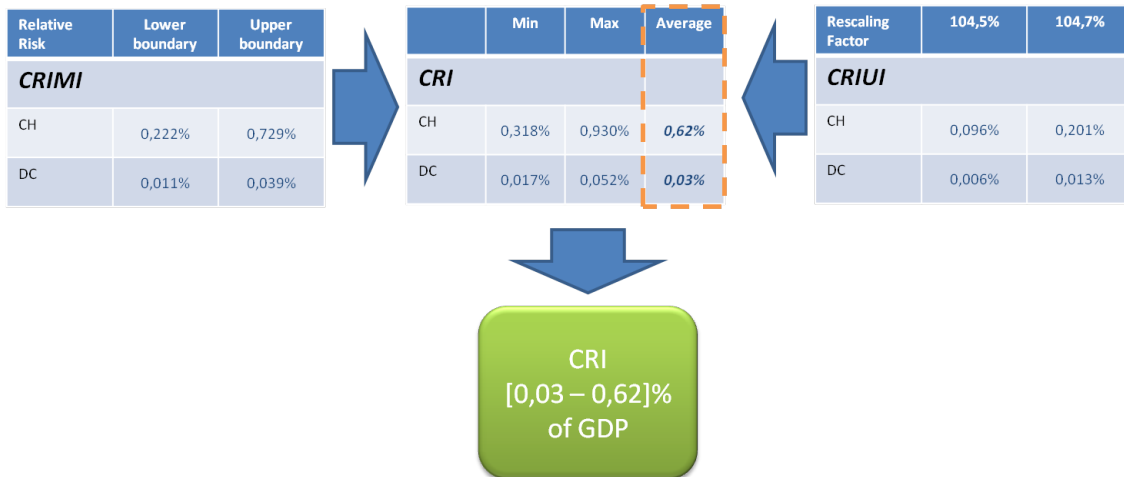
| Relative Risk | Lower boundary | Upper boundary |
|---|---|---|
| CRIMI | | |
| CH | 0,222% | 0,729% |
| DC | 0,011% | 0,039% |

| | Min | Max | Average |
|---|---|---|---|
| CRI | | | |
| CH | 0,318% | 0,930% | 0,62% |
| DC | 0,017% | 0,052% | 0,03% |

| Rescaling Factor | 104,5% | 104,7% |
|---|---|---|
| CRIUI | | |
| CH | 0,096% | 0,201% |
| DC | 0,006% | 0,013% |

CRI
[0,03 – 0,62]%
of GDP